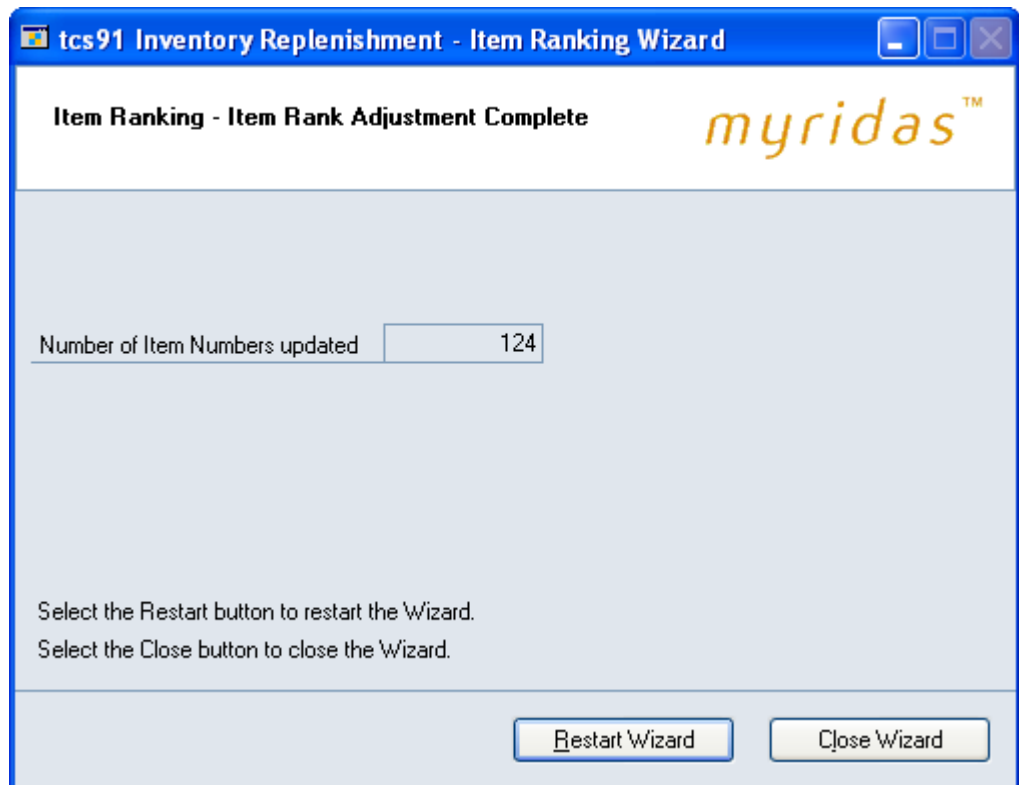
tcs91 Inventory Replenishment - Item Ranking Wizard

Item Ranking - Item Rank Adjustment Complete

myridas™

Number of Item Numbers updated | 124

Select the Restart button to restart the Wizard.

Select the Close button to close the Wizard.

Restart Wizard

Close Wizard